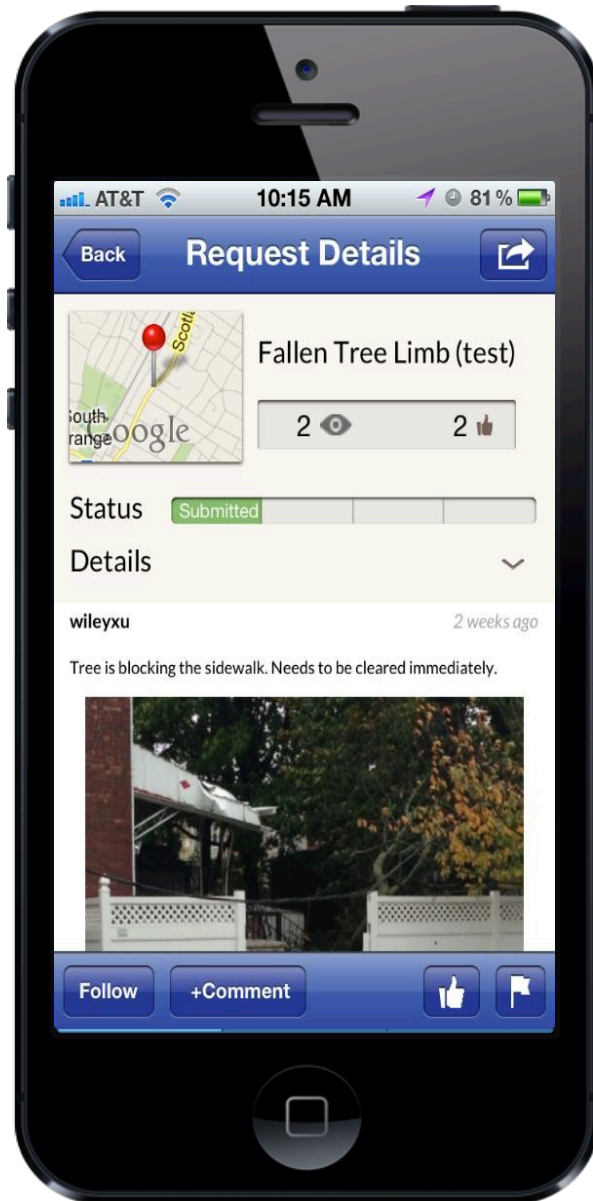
AT&T 10:15 AM 81 %

Back Request Details

Scotl
South Orange
Google

Fallen Tree Limb (test)

2 2

Status Submitted

Details

wileyxu 2 weeks ago

Tree is blocking the sidewalk. Needs to be cleared immediately.

Follow +Comment